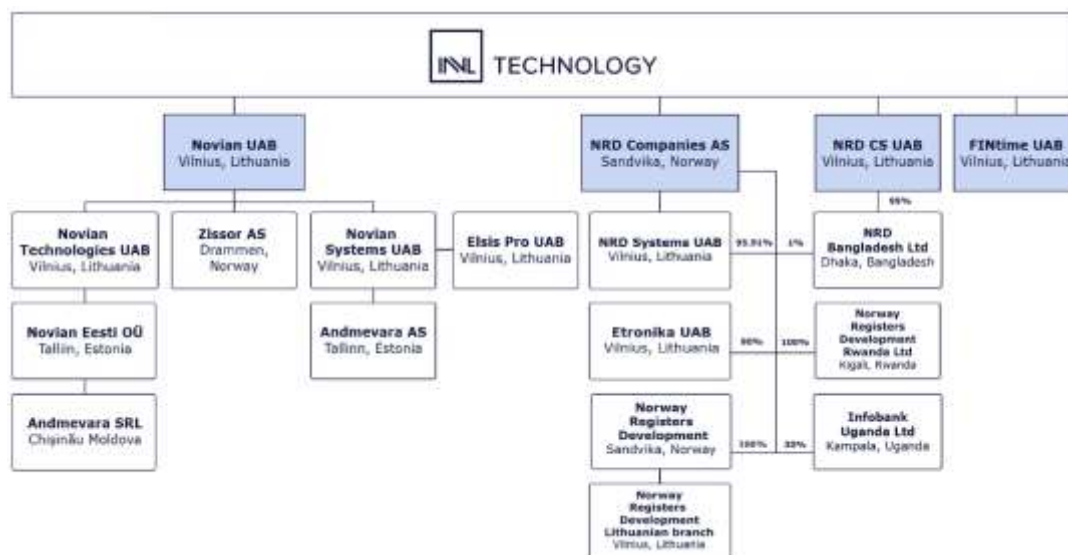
INVL TECHNOLOGY

Novian UAB
Vilnius, Lithuania

Novian Technologies UAB
Vilnius, Lithuania

Novian Eesti OÜ
Tallin, Estonia

Andmevara SRL
Chișinău Moldova

Zissor AS
Drammen, Norway

Novian Systems UAB
Vilnius, Lithuania

Andmevara AS
Tallinn, Estonia

Elsis Pro UAB
Vilnius, Lithuania

NRD Companies AS
Sandvika, Norway

NRD Systems UAB
Vilnius, Lithuania

95.91%

1%

Etronika UAB
Vilnius, Lithuania

90%

100%

Norway Registers Development
Sandvika, Norway

100%

33%

Norway Registers Development Lithuanian branch
Vilnius, Lithuania

NRD CS UAB
Vilnius, Lithuania

99%

NRD Bangladesh Ltd
Dhaka, Bangladesh

Norway Registers Development Rwanda Ltd
Kigali, Rwanda

Infobank Uganda Ltd
Kampala, Uganda

FINtime UAB
Vilnius, Lithuania